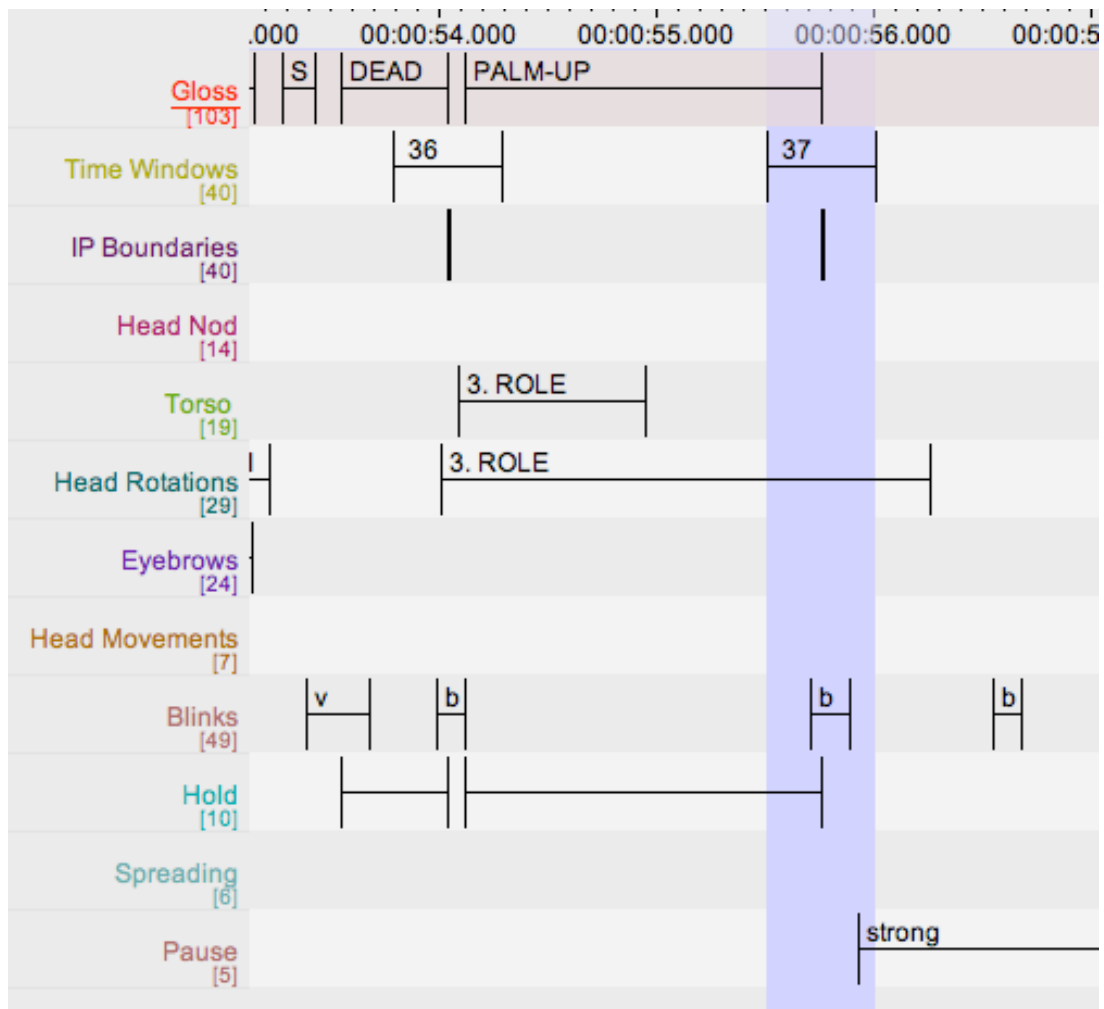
.000 00:00:54.000 00:00:55.000 00:00:56.000 00:00:5

Gloss [103] S DEAD PALM-UP

Time Windows [40] 36 37

IP Boundaries [40]

Head Nod [14]

Torso [19] 3. ROLE

Head Rotations [29] l 3. ROLE

Eyebrows [24]

Head Movements [7]

Blinks [49] v b b b

Hold [10]

Spreading [6]

Pause [5] strong